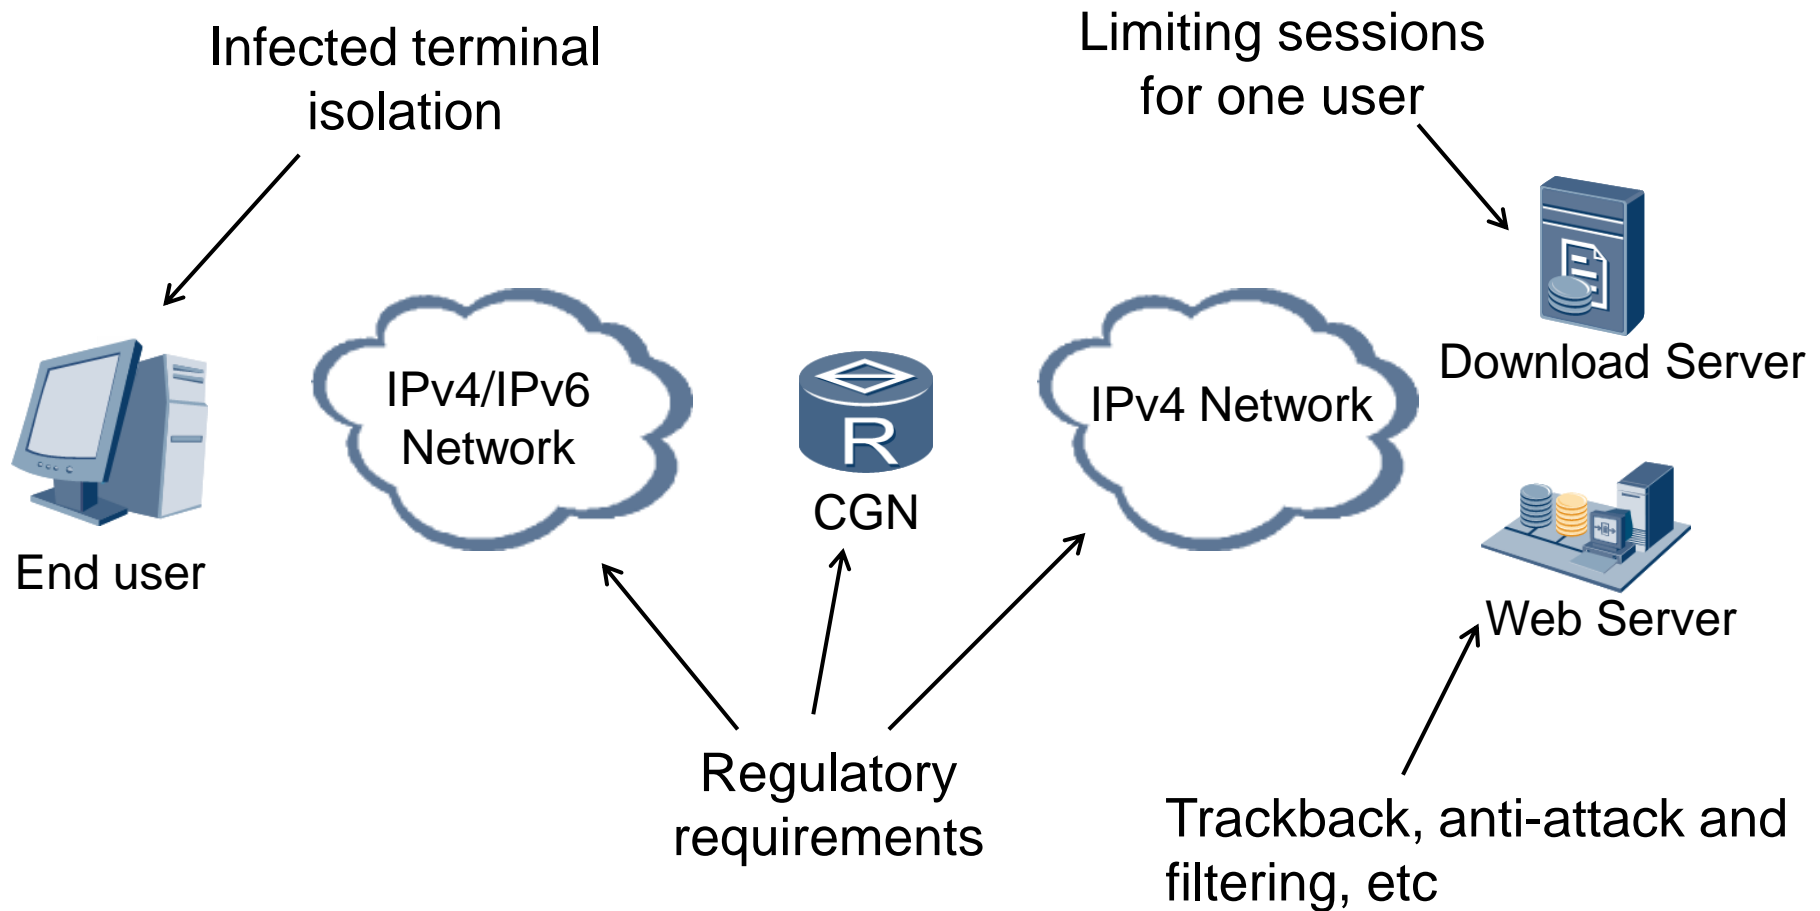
Infected terminal isolation

Limiting sessions for one user

Download Server

IPv4/IPv6 Network

R

CGN

IPv4 Network

End user

Web Server

Regulatory requirements

Trackback, anti-attack and filtering, etc